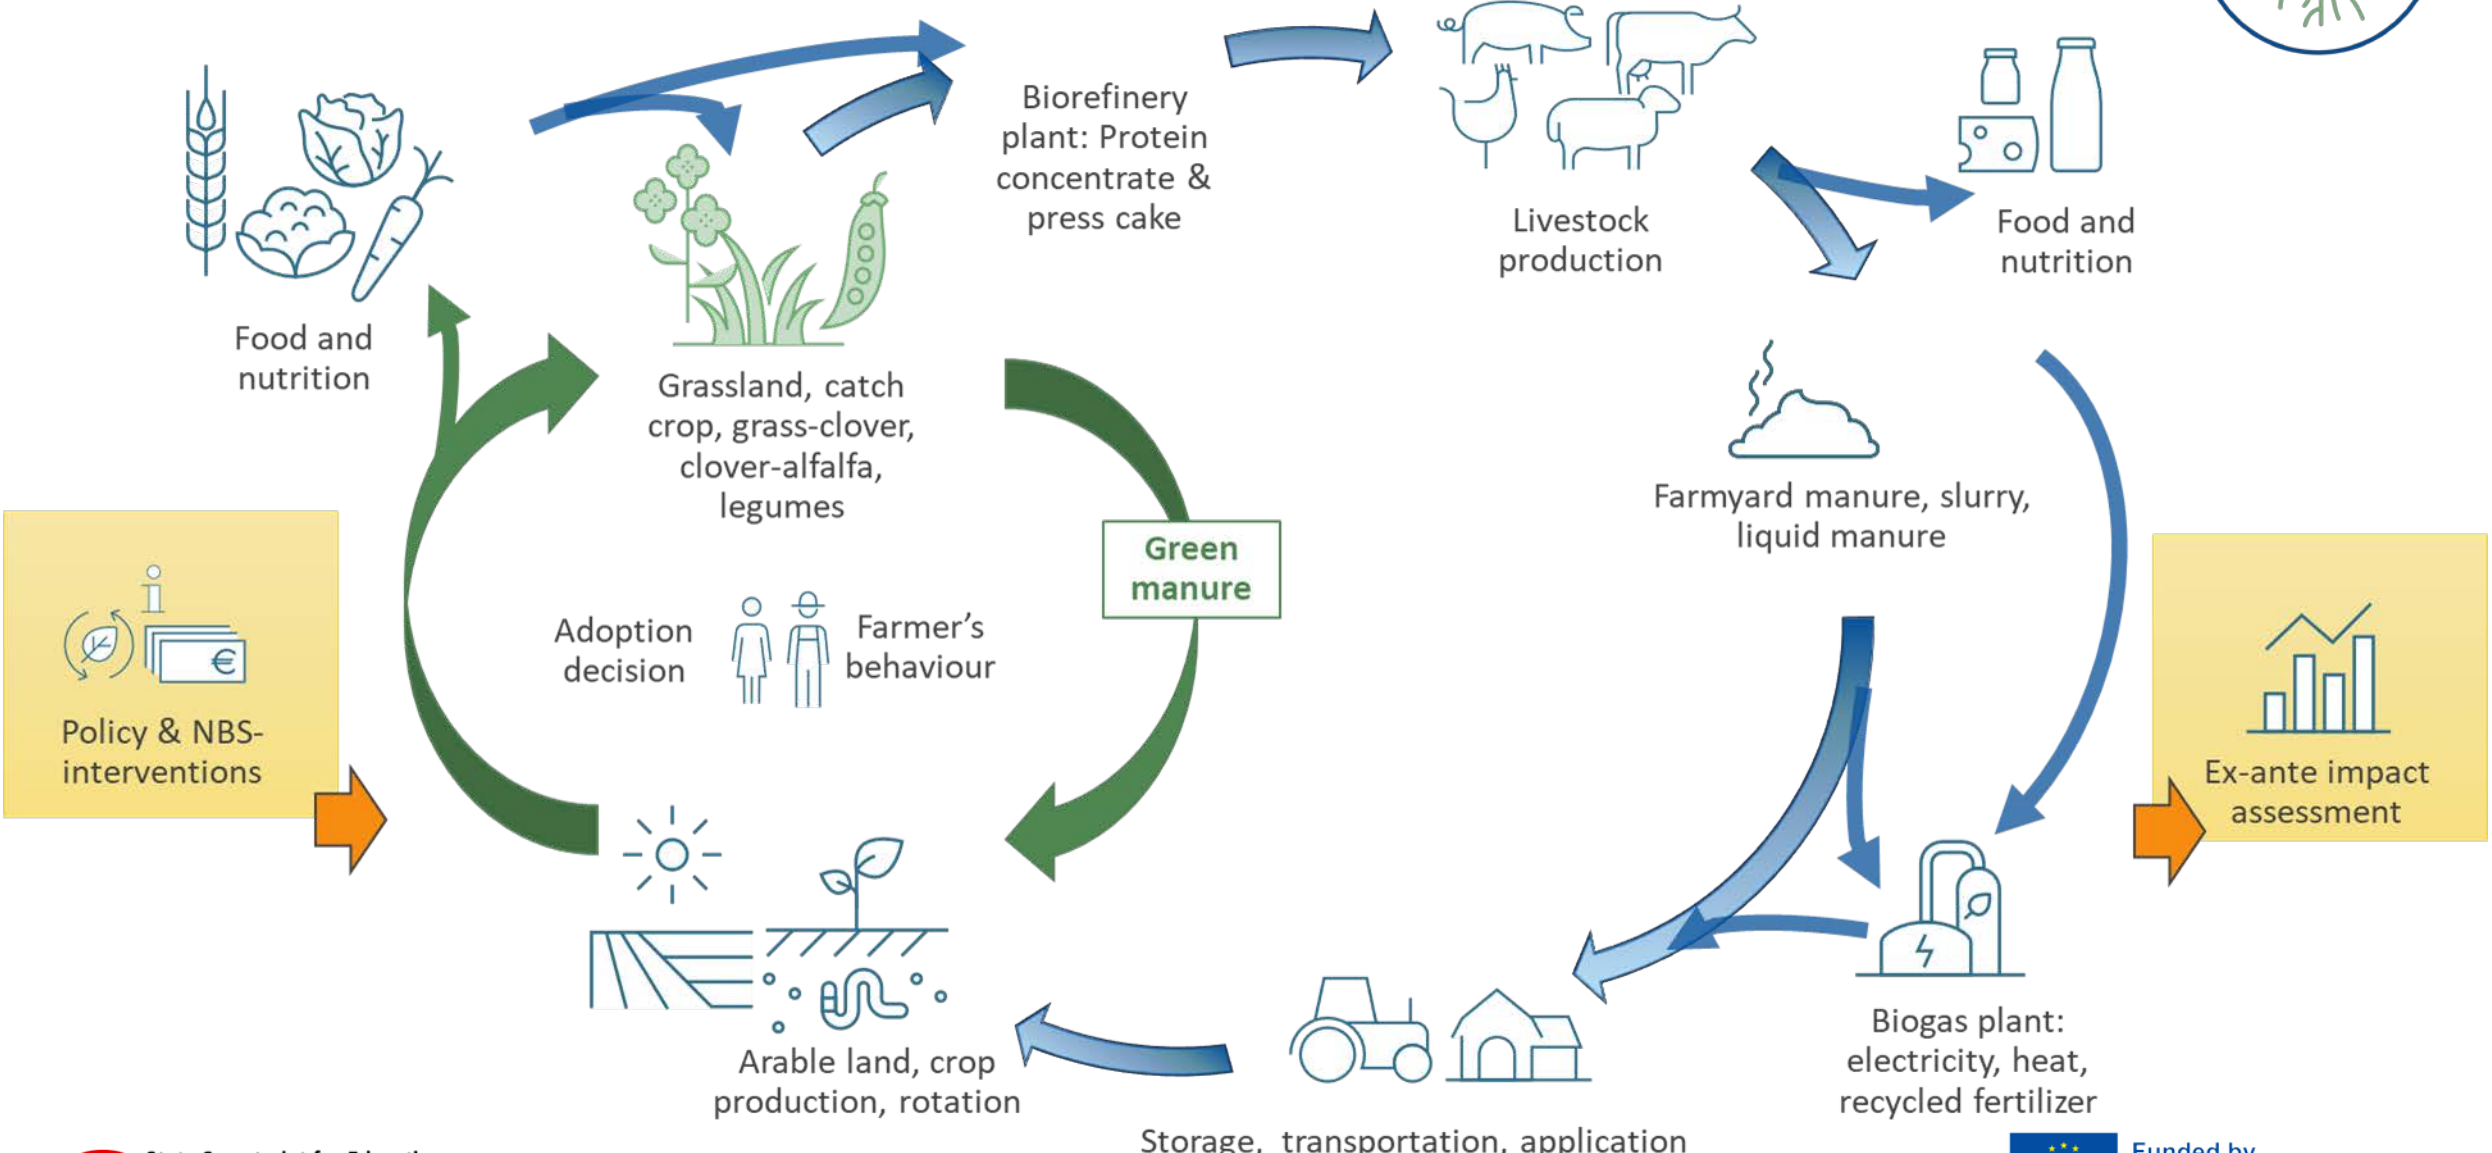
Food and nutrition

Grassland, catch crop, grass-clover, clover-alfalfa, legumes

Biorefinery plant: Protein concentrate & press cake

Livestock production

Food and nutrition

Farmyard manure, slurry, liquid manure

Green manure

Adoption decision

Farmer's behaviour

Policy & NBS-interventions

Ex-ante impact assessment

Arable land, crop production, rotation

Storage, transportation, application

Biogas plant: electricity, heat, recycled fertilizer

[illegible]

Funded by